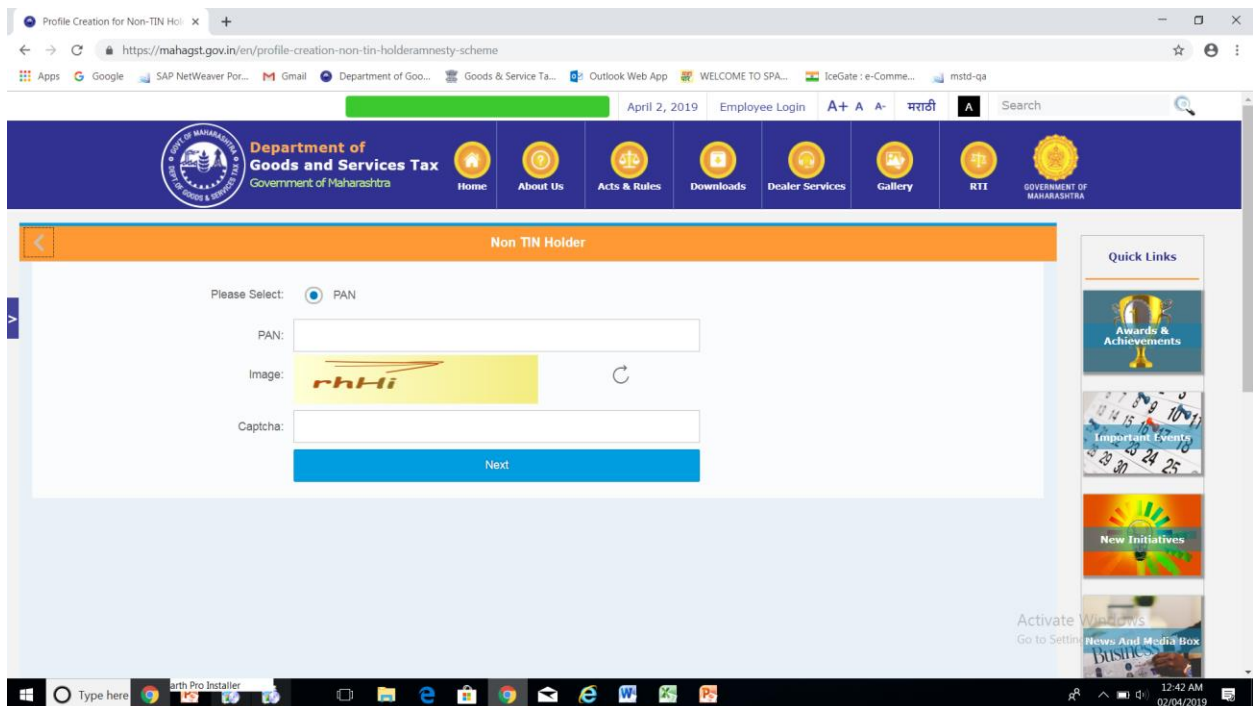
Profile Creation for Non-TIN Hol ×  +

https://mahagst.gov.in/en/profile-creation-non-tin-holderamnesty-scheme

Apps  Google  SAP NetWeaver Por...  Gmail  Department of Goo...  Goods & Service Ta...  Outlook Web App  WELCOME TO SPA...  IceGate : e-Comme...  mstd-qa

April 2, 2019  Employee Login  A+ A A-  मराठी  A  Search

Department of Goods and Services Tax
Government of Maharashtra

Home  About Us  Acts & Rules  Downloads  Dealer Services  Gallery  RTI  GOVERNMENT OF MAHARASHTRA

Non TIN Holder

Please Select: PAN

PAN:

Image: rhHi

Captcha:

Next

Quick Links

Awards & Achievements

Important Events

New Initiatives

News And Media Box

Activate Windows
Go to Settin

Type here  arth Pro Installer

12:42 AM
02/04/2019